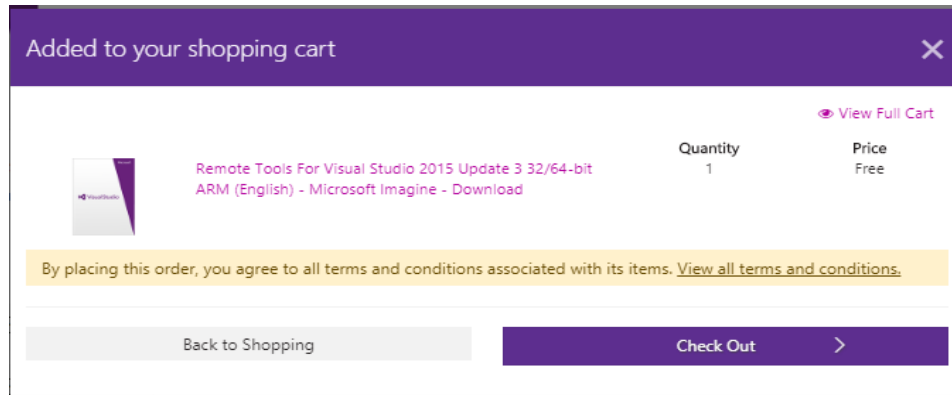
Added to your shopping cart

View Full Cart

Visual Studio

Remote Tools For Visual Studio 2015 Update 3 32/64-bit ARM (English) - Microsoft Imagine - Download

| Quantity | Price |
|---|---|
| 1 | Free |

By placing this order, you agree to all terms and conditions associated with its items. View all terms and conditions.

Back to Shopping

Check Out